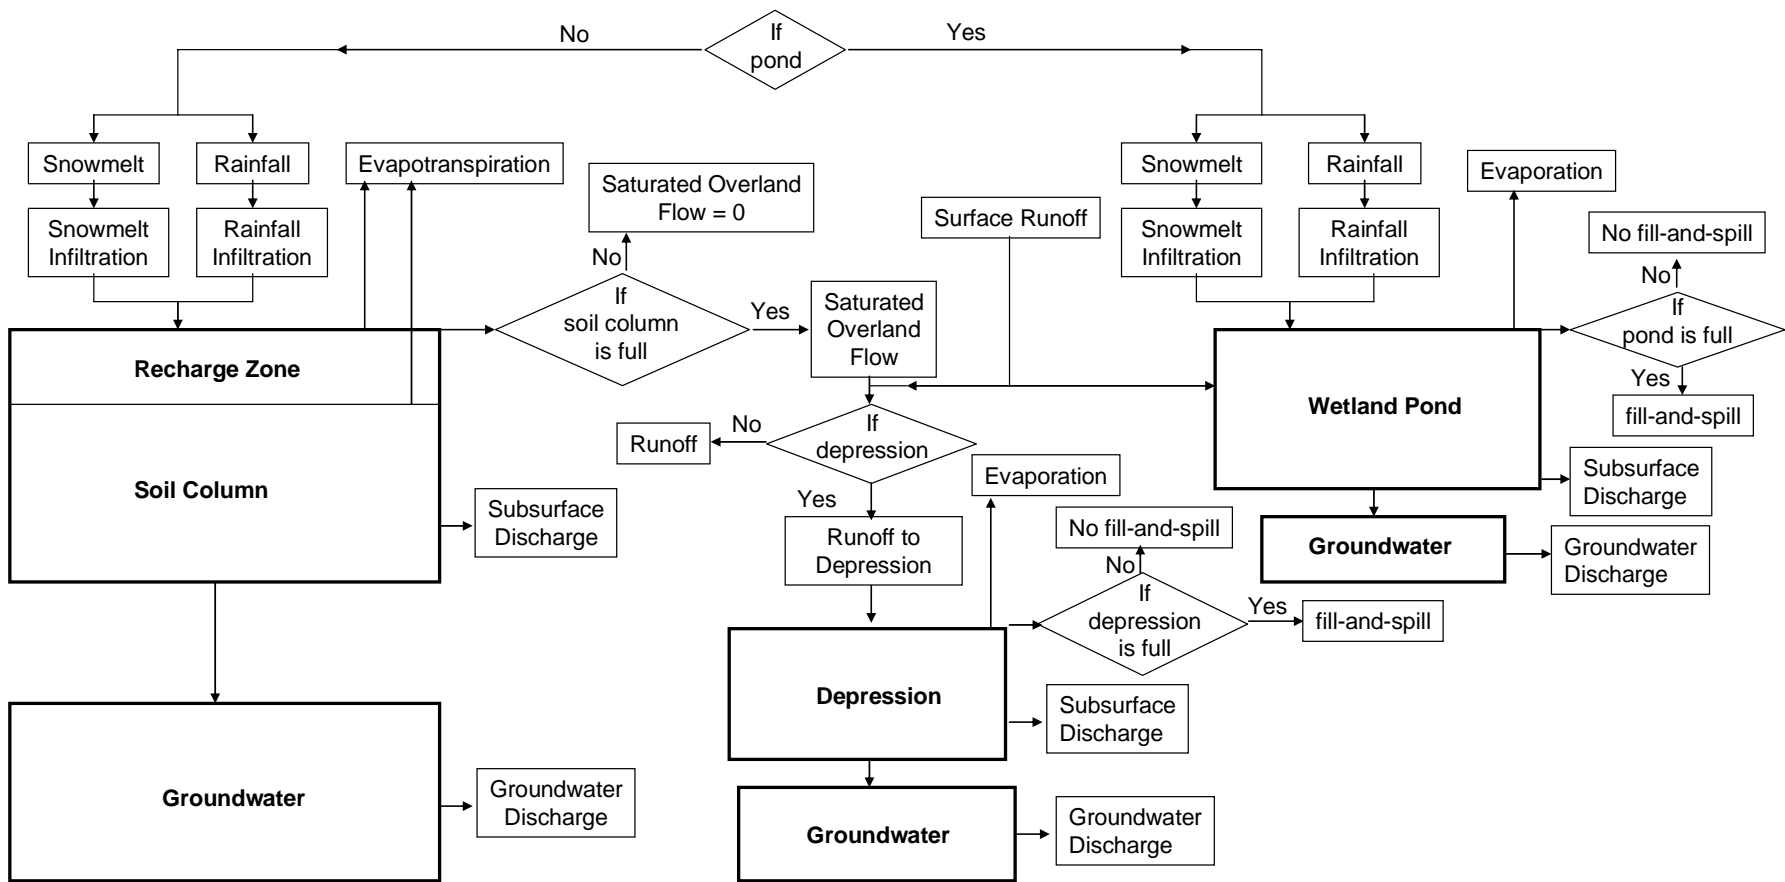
If pond

No

Yes

Snowmelt

Rainfall

Evapotranspiration

Snowmelt Infiltration

Rainfall Infiltration

Saturated Overland Flow = 0

No

If soil column is full

Yes

Saturated Overland Flow

Surface Runoff

Snowmelt

Rainfall

Evaporation

Snowmelt Infiltration

Rainfall Infiltration

No fill-and-spill

No

If pond is full

Yes

fill-and-spill

Recharge Zone

Soil Column

Subsurface Discharge

Runoff

No

If depression

Yes

Runoff to Depression

Evaporation

No fill-and-spill

No

If depression is full

Yes

fill-and-spill

Wetland Pond

Subsurface Discharge

Groundwater

Groundwater Discharge

Depression

Subsurface Discharge

Groundwater

Groundwater Discharge

Groundwater

Groundwater Discharge